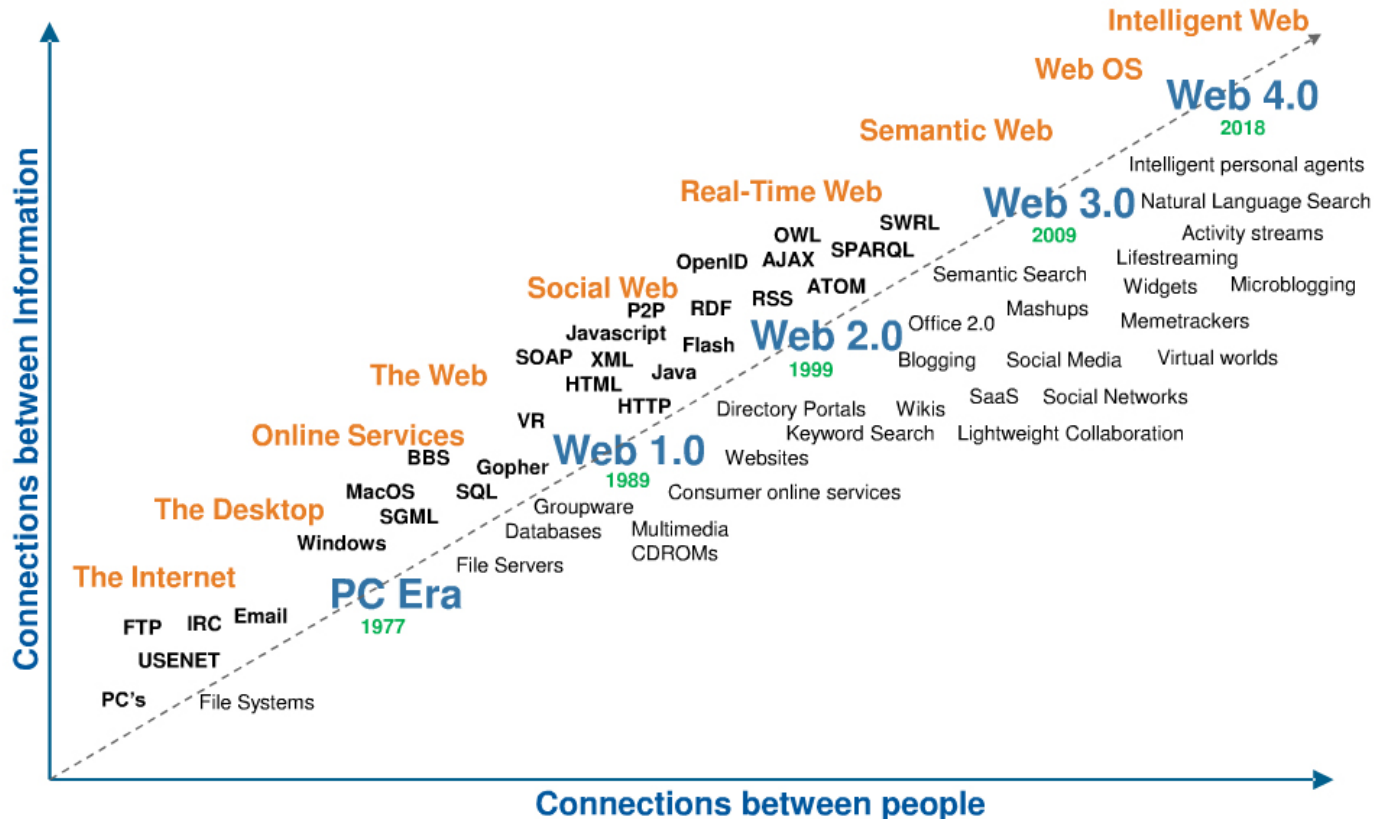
Intelligent Web
Web OS
Web 4.0
2018
Semantic Web
Intelligent personal agents
Real-Time Web
Web 3.0
Natural Language Search
2009
SWRL
OWL
Activity streams
OpenID
AJAX
SPARQL
Lifestreaming
Semantic Search
Widgets
Microblogging
Social Web
ATOM
RDF
RSS
P2P
Mashups
Memetrackers
Office 2.0
Javascript
Web 2.0
Flash
SOAP
XML
Blogging
Social Media
Virtual worlds
1999
The Web
Java
HTML
SaaS
Social Networks
HTTP
Directory Portals
Wikis
VR
Online Services
Keyword Search
Lightweight Collaboration
Web 1.0
BBS
Websites
Gopher
1989
MacOS
SQL
Consumer online services
The Desktop
Groupware
SGML
Databases
Multimedia
Windows
CDROMs
File Servers
The Internet
PC Era
Email
1977
FTP
IRC
USENET
PC's
File Systems
Connections between Information
Connections between people